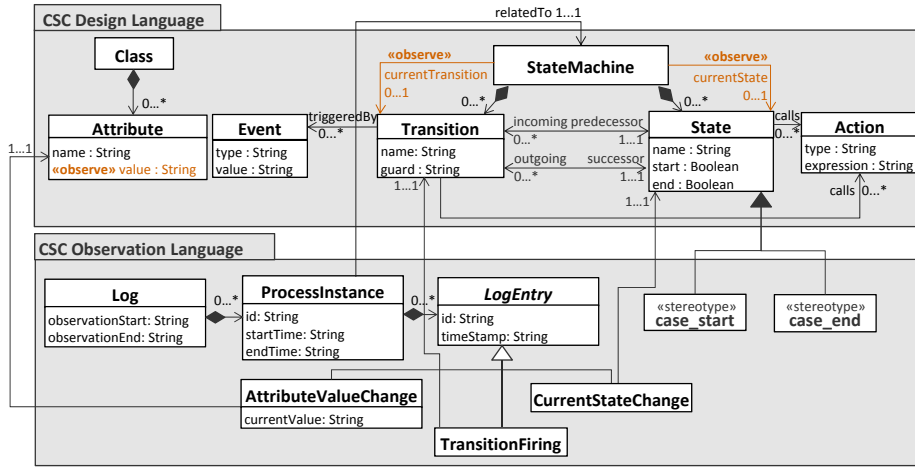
CSC Design Language

relatedTo 1...1

Class

0...*

Attribute
name : String
«observe» value : String

Event
type : String
value : String

triggeredBy
0...*

«observe»
currentTransition
0...1

StateMachine

«observe»
currentState
0...1

0...*

0...*

Transition
name: String
guard : String

incoming predecessor
0...*
1...1

outgoing successor
0...*
1...1

State
name : String
start : Boolean
end : Boolean

calls
0...*

Action
type : String
expression : String

calls 0...*

1...1

1...1

1...1

CSC Observation Language

Log
observationStart: String
observationEnd: String

0...*

ProcessInstance
id: String
startTime: String
endTime: String

0...*

LogEntry
id: String
timeStamp: String

«stereotype»
case_start

«stereotype»
case_end

AttributeValueChange
currentValue: String

CurrentStateChange

TransitionFiring